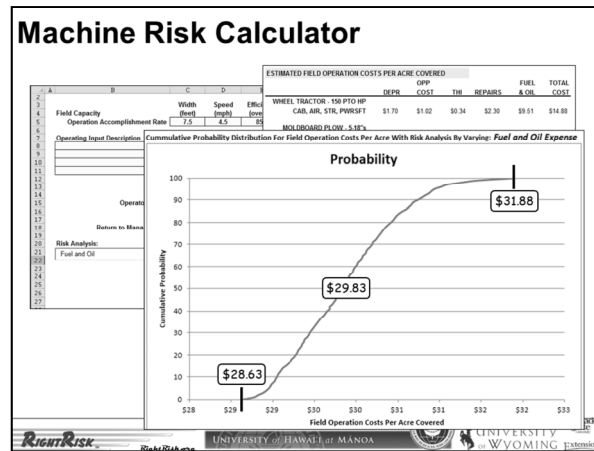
Machine Risk Calculator

| | A | B | C | D | E |
|---|---|---|---|---|---|
| 2 | | | | | |
| 3 | | Field Capacity | Width (feet) | Speed (mph) | Effici (ove |
| 4 | | Operation Accomplishment Rate | 7.5 | 4.5 | 85 |
| 5 | | | | | |
| 6 | | Operating Input Description | | | |

Operato

Return to Mana

Risk Analysis:
Fuel and Oil

ESTIMATED FIELD OPERATION COSTS PER ACRE COVERED

| | DEPR | OPP COST | THI | REPAIRS | FUEL & OIL | TOTAL COST |
|---|---|---|---|---|---|---|
| WHEEL TRACTOR - 150 PTO HP CAB, AIR, STR, PWRSFT | \$1.70 | \$1.02 | \$0.34 | \$2.30 | \$9.51 | \$14.88 |
| MOLDBOARD PLOW - 5-18"s | | | | | | |

Cumulative Probability Distribution For Field Operation Costs Per Acre With Risk Analysis By Varying: Fuel and Oil Expense

Probability

Cumulative Probability

100
90
80
70
60
50
40
30
20
10
0

\$31.88
\$29.83
\$28.63

\$28 \$29 \$29 \$30 \$30 \$31 \$31 \$32 \$32 \$33

Field Operation Costs Per Acre Covered

RightRisk
RightRisk.org
UNIVERSITY of HAWAI'I at MANOA
UNIVERSITY of WYOMING Extension